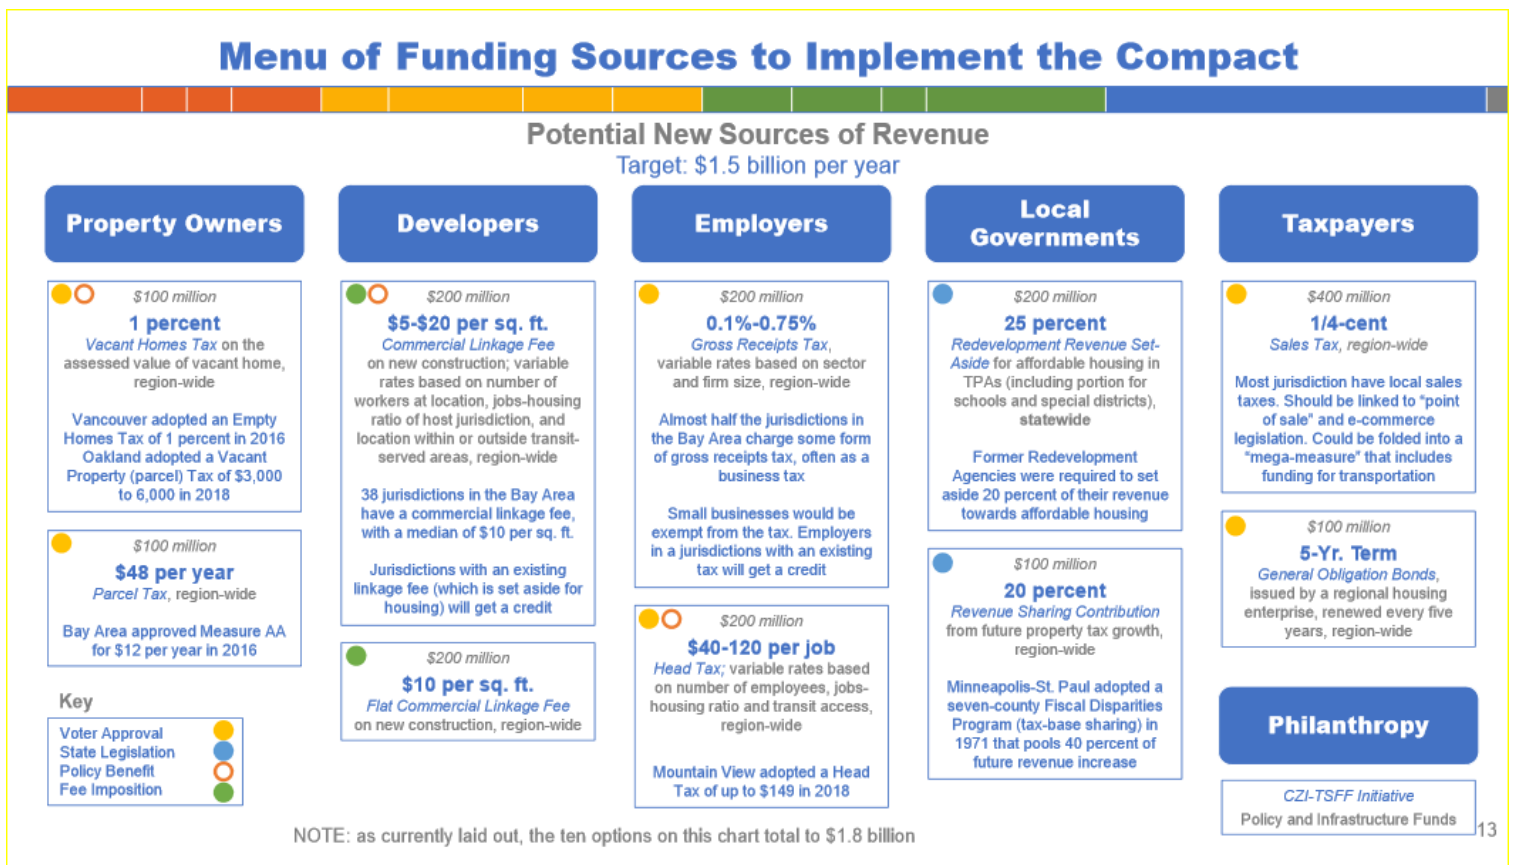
Menu of Funding Sources to Implement the Compact

Potential New Sources of Revenue
Target: $1.5 billion per year

Property Owners

$100 million
1 percent
Vacant Homes Tax on the assessed value of vacant home, region-wide

Vancouver adopted an Empty Homes Tax of 1 percent in 2016
Oakland adopted a Vacant Property (parcel) Tax of $3,000 to 6,000 in 2018

$100 million
$48 per year
Parcel Tax, region-wide

Bay Area approved Measure AA for $12 per year in 2016

Key
Voter Approval
State Legislation
Policy Benefit
Fee Imposition

Developers

$200 million
$5-$20 per sq. ft.
Commercial Linkage Fee on new construction; variable rates based on number of workers at location, jobs-housing ratio of host jurisdiction, and location within or outside transit-served areas, region-wide

38 jurisdictions in the Bay Area have a commercial linkage fee, with a median of $10 per sq. ft.

Jurisdictions with an existing linkage fee (which is set aside for housing) will get a credit

$200 million
$10 per sq. ft.
Flat Commercial Linkage Fee on new construction, region-wide

Employers

$200 million
0.1%-0.75%
Gross Receipts Tax, variable rates based on sector and firm size, region-wide

Almost half the jurisdictions in the Bay Area charge some form of gross receipts tax, often as a business tax

Small businesses would be exempt from the tax. Employers in a jurisdictions with an existing tax will get a credit

$200 million
$40-120 per job
Head Tax; variable rates based on number of employees, jobs-housing ratio and transit access, region-wide

Mountain View adopted a Head Tax of up to $149 in 2018

Local Governments

$200 million
25 percent
Redevelopment Revenue Set-Aside for affordable housing in TPAs (including portion for schools and special districts), statewide

Former Redevelopment Agencies were required to set aside 20 percent of their revenue towards affordable housing

$100 million
20 percent
Revenue Sharing Contribution from future property tax growth, region-wide

Minneapolis-St. Paul adopted a seven-county Fiscal Disparities Program (tax-base sharing) in 1971 that pools 40 percent of future revenue increase

Taxpayers

$400 million
1/4-cent
Sales Tax, region-wide

Most jurisdiction have local sales taxes. Should be linked to "point of sale" and e-commerce legislation. Could be folded into a "mega-measure" that includes funding for transportation

$100 million
5-Yr. Term
General Obligation Bonds, issued by a regional housing enterprise, renewed every five years, region-wide

Philanthropy

CZI-TSFF Initiative
Policy and Infrastructure Funds

NOTE: as currently laid out, the ten options on this chart total to $1.8 billion

13